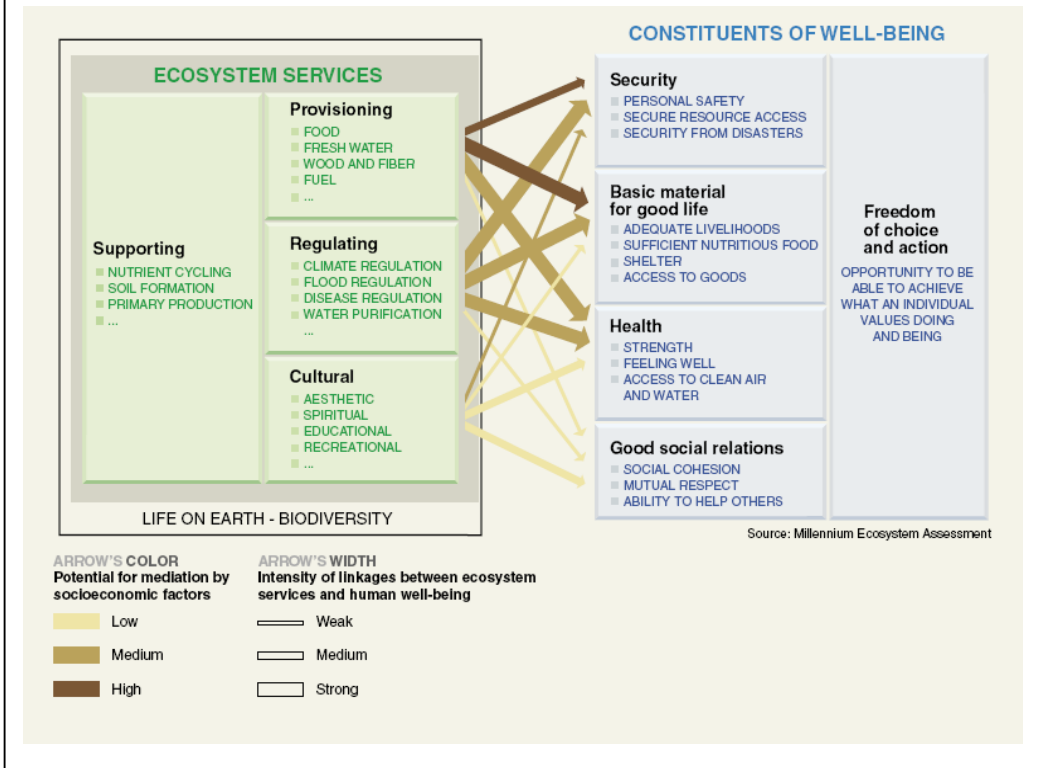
CONSTITUENTS OF WELL-BEING

ECOSYSTEM SERVICES

Supporting
NUTRIENT CYCLING
SOIL FORMATION
PRIMARY PRODUCTION
...

Provisioning
FOOD
FRESH WATER
WOOD AND FIBER
FUEL
...

Regulating
CLIMATE REGULATION
FLOOD REGULATION
DISEASE REGULATION
WATER PURIFICATION
...

Cultural
AESTHETIC
SPIRITUAL
EDUCATIONAL
RECREATIONAL
...

LIFE ON EARTH - BIODIVERSITY

Security
PERSONAL SAFETY
SECURE RESOURCE ACCESS
SECURITY FROM DISASTERS

Basic material for good life
ADEQUATE LIVELIHOODS
SUFFICIENT NUTRITIOUS FOOD
SHELTER
ACCESS TO GOODS

Health
STRENGTH
FEELING WELL
ACCESS TO CLEAN AIR AND WATER

Good social relations
SOCIAL COHESION
MUTUAL RESPECT
ABILITY TO HELP OTHERS

Freedom of choice and action
OPPORTUNITY TO BE ABLE TO ACHIEVE WHAT AN INDIVIDUAL VALUES DOING AND BEING

Source: Millennium Ecosystem Assessment

ARROW'S COLOR
Potential for mediation by socioeconomic factors
Low
Medium
High

ARROW'S WIDTH
Intensity of linkages between ecosystem services and human well-being
Weak
Medium
Strong